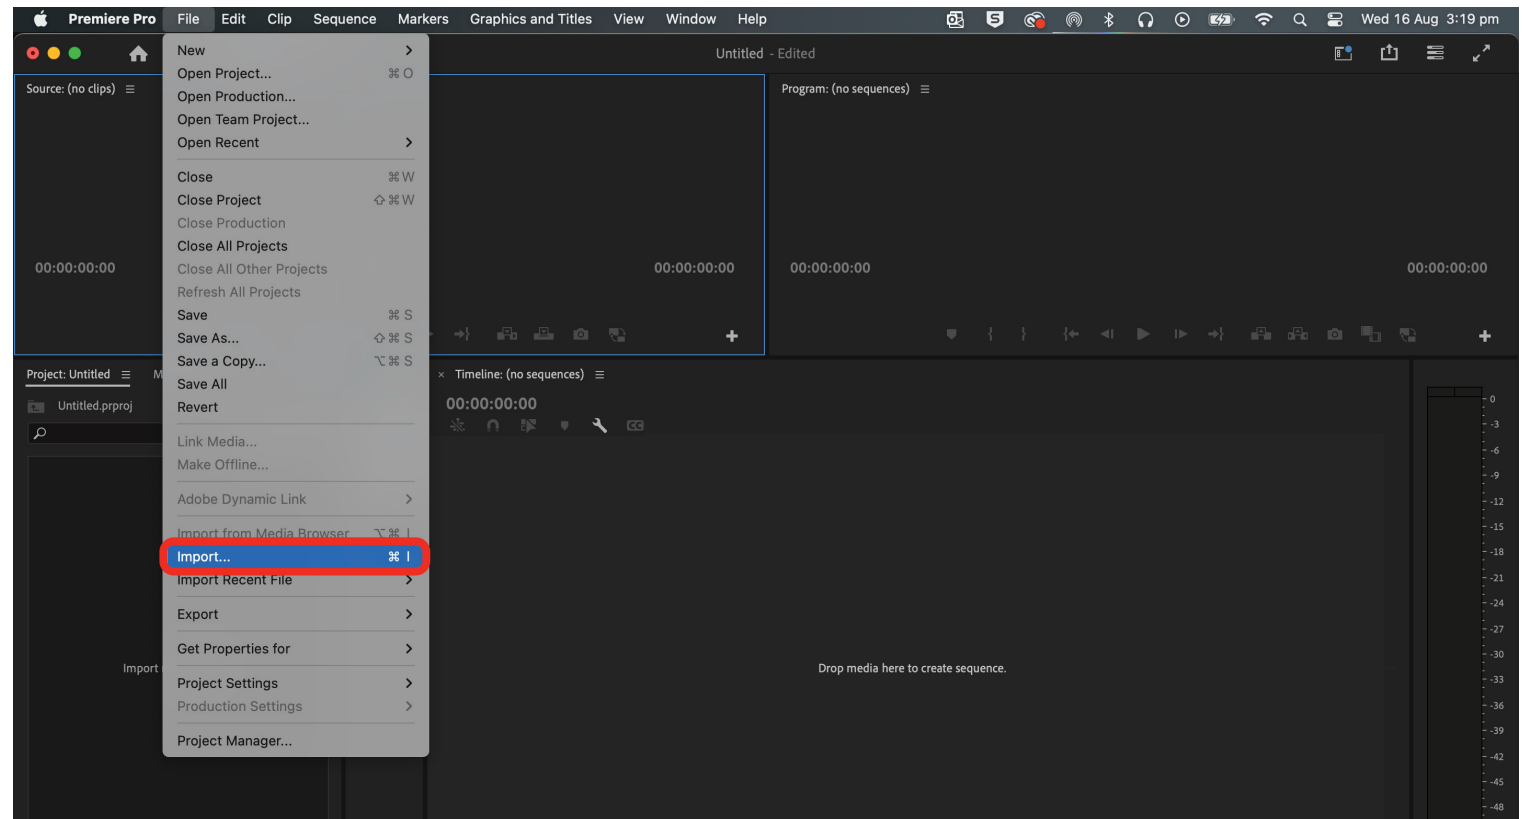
Premiere Pro File Edit Clip Sequence Markers Graphics and Titles View Window Help

Wed 16 Aug 3:19 pm

Untitled - Edited

Source: (no clips) ≡

00:00:00:00

00:00:00:00

Program: (no sequences) ≡

00:00:00:00

00:00:00:00

New
Open Project... ⌘O
Open Production...
Open Team Project...
Open Recent

Close ⌘W
Close Project ⇧⌘W
Close Production
Close All Projects
Close All Other Projects
Refresh All Projects
Save ⌘S
Save As... ⇧⌘S
Save a Copy... ⌥⌘S
Save All
Revert

Link Media...
Make Offline...

Adobe Dynamic Link

Import from Media Browser ⌥⌘I
Import... ⌘I
Import Recent File

Export

Get Properties for

Project Settings
Production Settings

Project Manager...

Project: Untitled ≡

Untitled.prproj

Import

× Timeline: (no sequences) ≡

00:00:00:00

Drop media here to create sequence.

0
-3
-6
-9
-12
-15
-18
-21
-24
-27
-30
-33
-36
-39
-42
-45
-48